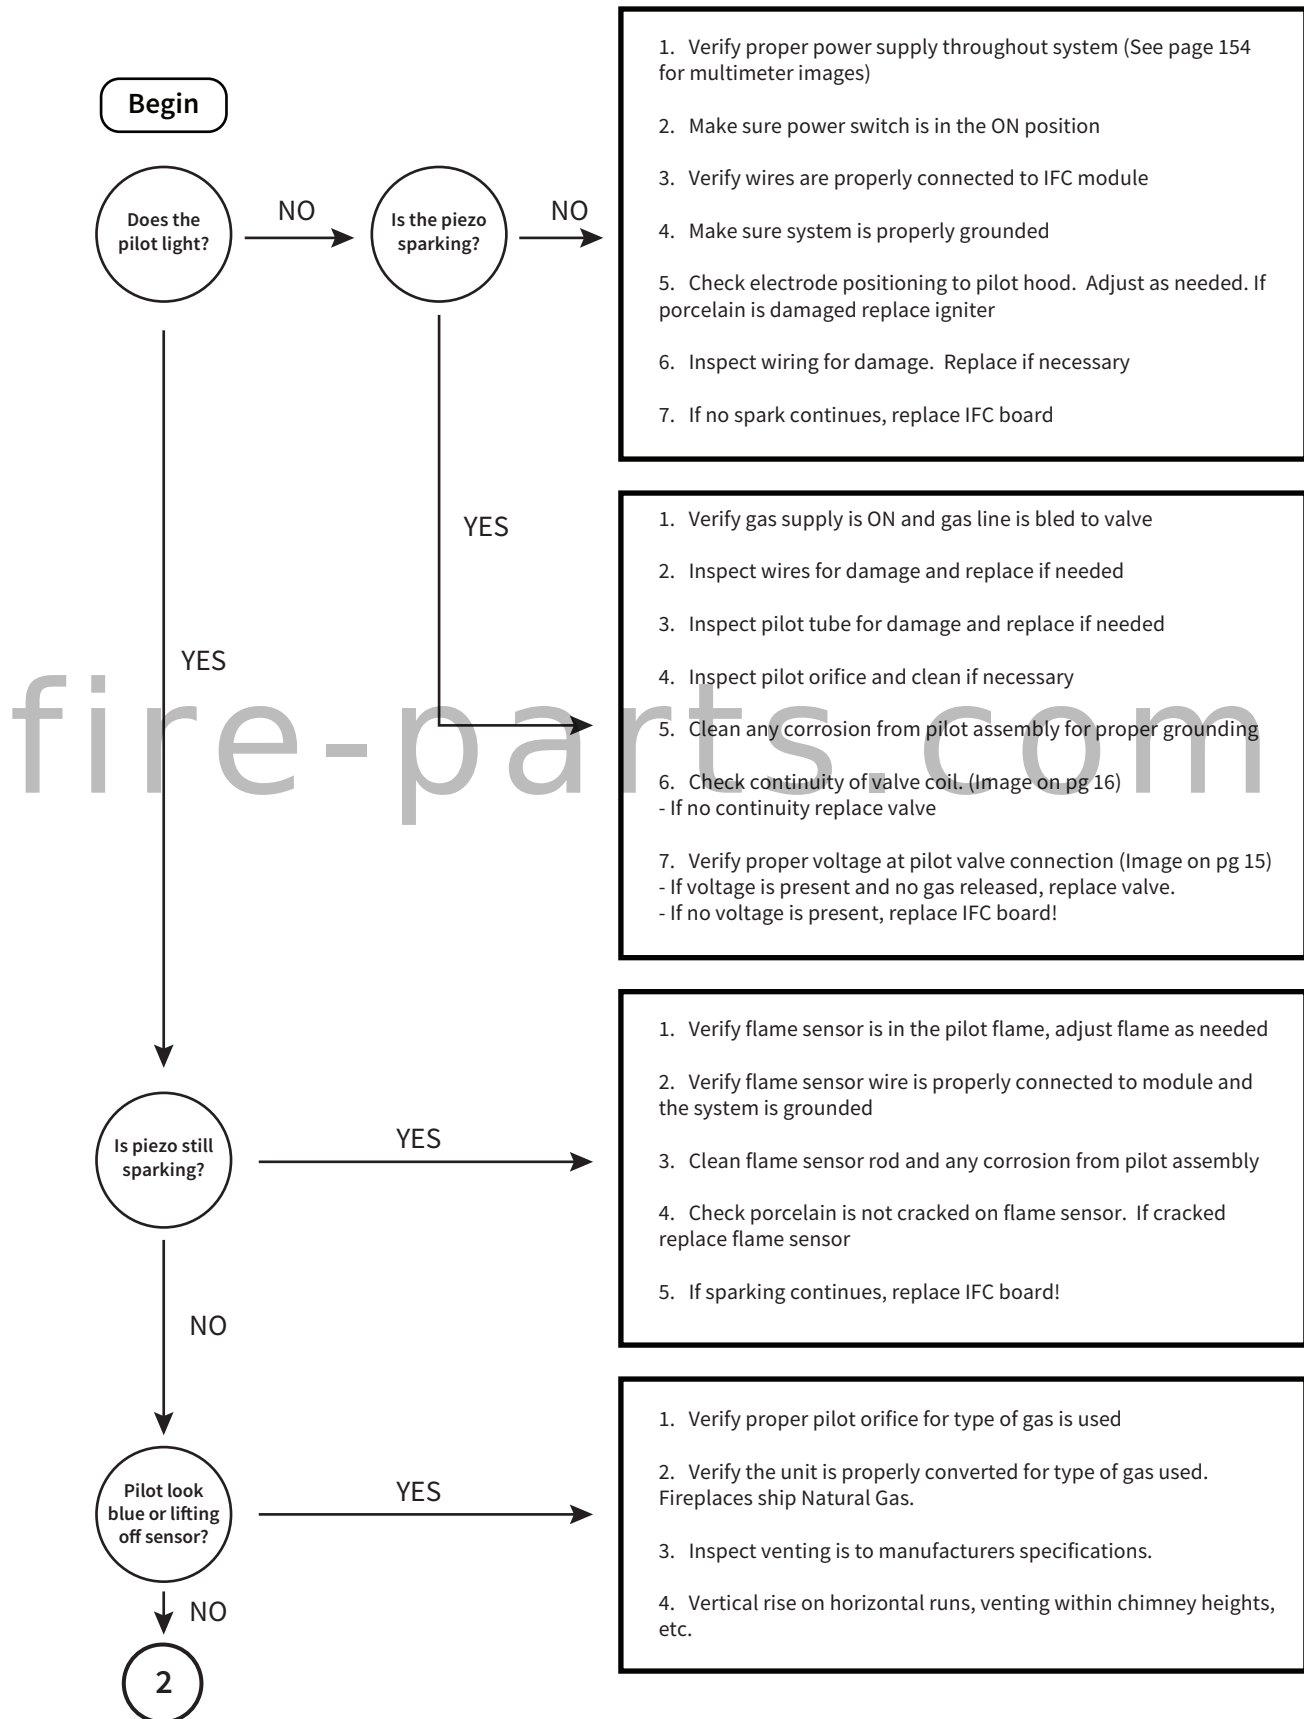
Begin

Does the pilot light?

NO

Is the piezo sparking?

NO

1. Verify proper power supply throughout system (See page 154 for multimeter images)

2. Make sure power switch is in the ON position

3. Verify wires are properly connected to IFC module

4. Make sure system is properly grounded

5. Check electrode positioning to pilot hood. Adjust as needed. If porcelain is damaged replace igniter

6. Inspect wiring for damage. Replace if necessary

7. If no spark continues, replace IFC board

YES

1. Verify gas supply is ON and gas line is bled to valve

2. Inspect wires for damage and replace if needed

3. Inspect pilot tube for damage and replace if needed

4. Inspect pilot orifice and clean if necessary

5. Clean any corrosion from pilot assembly for proper grounding

6. Check continuity of valve coil. (Image on pg 16)
- If no continuity replace valve

7. Verify proper voltage at pilot valve connection (Image on pg 15)
- If voltage is present and no gas released, replace valve.
- If no voltage is present, replace IFC board!

YES

fire-parts.com

Is piezo still sparking?

YES

1. Verify flame sensor is in the pilot flame, adjust flame as needed

2. Verify flame sensor wire is properly connected to module and the system is grounded

3. Clean flame sensor rod and any corrosion from pilot assembly

4. Check porcelain is not cracked on flame sensor. If cracked replace flame sensor

5. If sparking continues, replace IFC board!

NO

Pilot look blue or lifting off sensor?

YES

1. Verify proper pilot orifice for type of gas is used

2. Verify the unit is properly converted for type of gas used. Fireplaces ship Natural Gas.

3. Inspect venting is to manufacturers specifications.

4. Vertical rise on horizontal runs, venting within chimney heights, etc.

NO

2